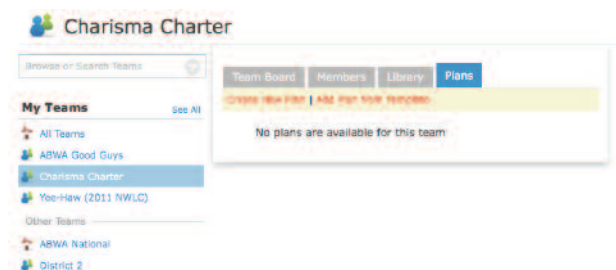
Charisma Charter

Browse or Search Teams

My Teams See All

All Teams

ABWA Good Guys

Charisma Charter

Yee-Haw (2011 NWLC)

Other Teams

ABWA National

District 2

Team Board | Members | Library | Plans

Create New Plan | Add Plan from Template

No plans are available for this team